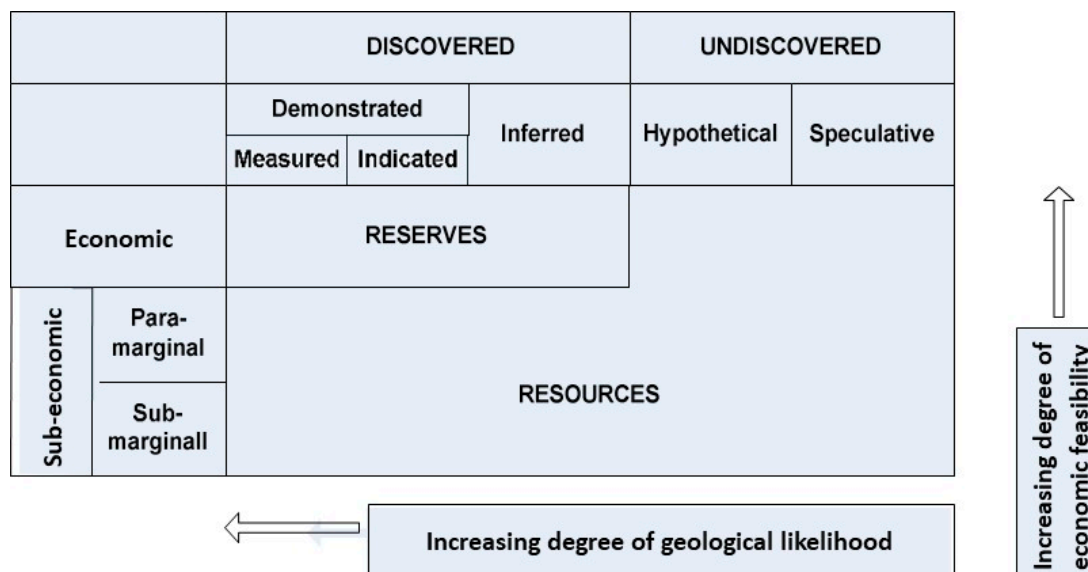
DISCOVERED

UNDISCOVERED

Demonstrated

Measured

Indicated

Inferred

Hypothetical

Speculative

Economic

RESERVES

Sub-economic

Paramarginal

Submarginall

RESOURCES

Increasing degree of geological likelihood

Increasing degree of economic feasibility